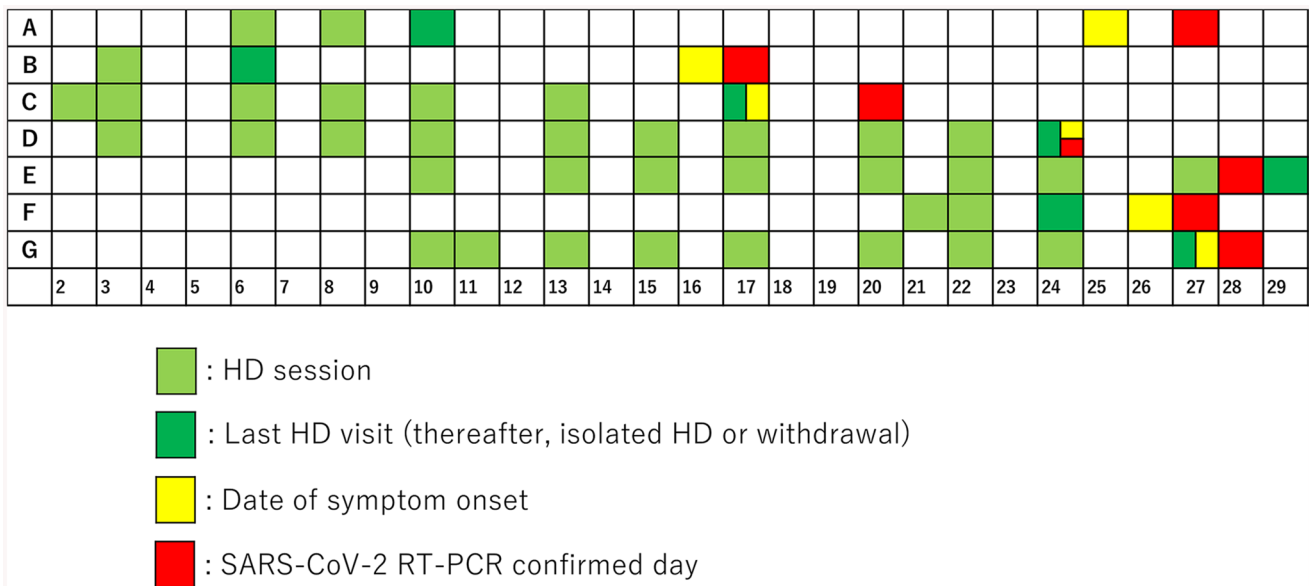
| A | | | | | | | | | | | | | | | | | | | | | | | | | | | |
|---|---|---|---|---|---|---|---|---|---|---|---|---|---|---|---|---|---|---|---|---|---|---|---|---|---|---|---|
| B | | | | | | | | | | | | | | | | | | | | | | | | | | | |
| C | | | | | | | | | | | | | | | | | | | | | | | | | | | |
| D | | | | | | | | | | | | | | | | | | | | | | | | | | | |
| E | | | | | | | | | | | | | | | | | | | | | | | | | | | |
| F | | | | | | | | | | | | | | | | | | | | | | | | | | | |
| G | | | | | | | | | | | | | | | | | | | | | | | | | | | |
| | 2 | 3 | 4 | 5 | 6 | 7 | 8 | 9 | 10 | 11 | 12 | 13 | 14 | 15 | 16 | 17 | 18 | 19 | 20 | 21 | 22 | 23 | 24 | 25 | 26 | 27 | 28 | 29 |

: HD session

: Last HD visit (thereafter, isolated HD or withdrawal)

: Date of symptom onset

: SARS-CoV-2 RT-PCR confirmed day